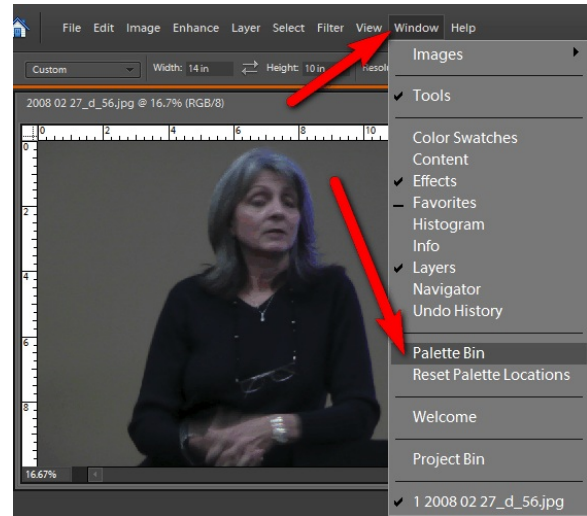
File Edit Image Enhance Layer Select Filter View Window Help

Custom Width: 14 in Height: 10 in Resolu

2008 02 27_d_56.jpg @ 16.7% (RGB/8)

0 2 4 6 8 10

0 2 4 6 8

16.67%

Images
✔ Tools
Color Swatches
Content
✔ Effects
– Favorites
Histogram
Info
✔ Layers
Navigator
Undo History
Palette Bin
Reset Palette Locations
Welcome
Project Bin
✔ 1 2008 02 27_d_56.jpg